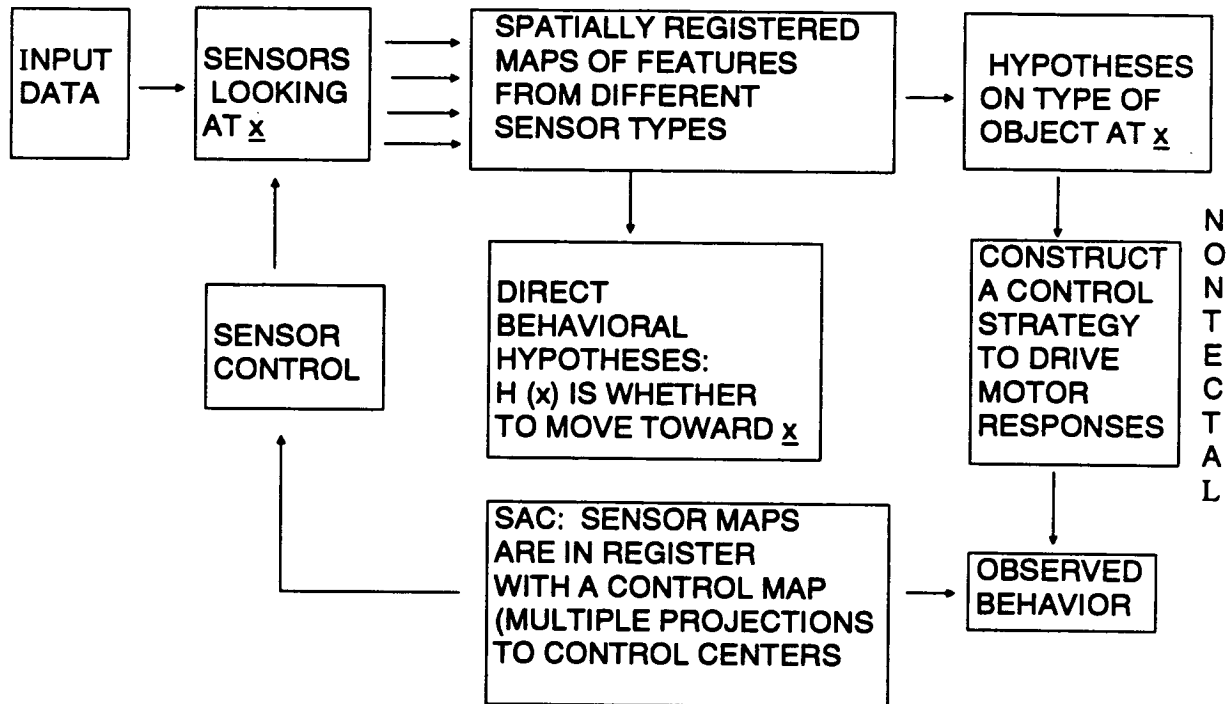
INPUT DATA

SENSORS LOOKING AT x

SPATIALLY REGISTERED MAPS OF FEATURES FROM DIFFERENT SENSOR TYPES

HYPOTHESES ON TYPE OF OBJECT AT x

SENSOR CONTROL

DIRECT BEHAVIORAL HYPOTHESES: H (x) IS WHETHER TO MOVE TOWARD x

CONSTRUCT A CONTROL STRATEGY TO DRIVE MOTOR RESPONSES

NONTECTAL

SAC: SENSOR MAPS ARE IN REGISTER WITH A CONTROL MAP (MULTIPLE PROJECTIONS TO CONTROL CENTERS

OBSERVED BEHAVIOR